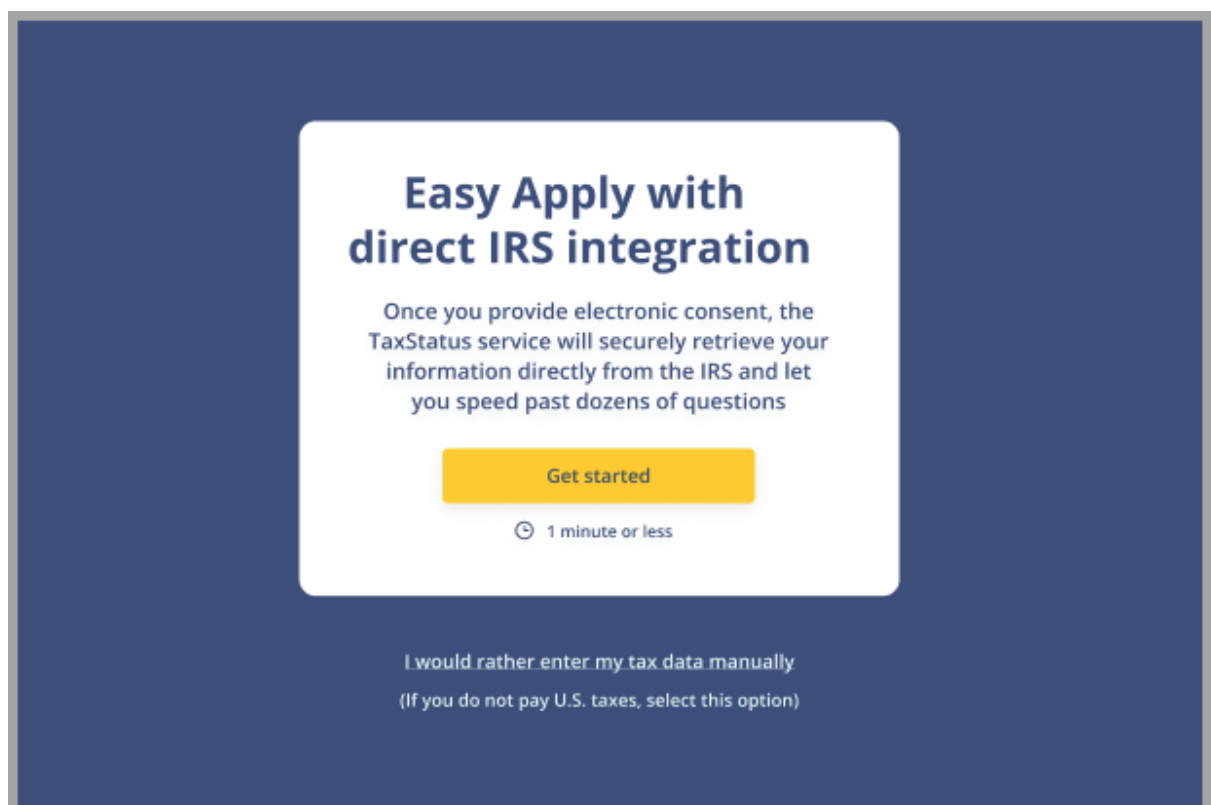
Easy Apply with direct IRS integration

Once you provide electronic consent, the TaxStatus service will securely retrieve your information directly from the IRS and let you speed past dozens of questions

Get started

1 minute or less

I would rather enter my tax data manually

(If you do not pay U.S. taxes, select this option)